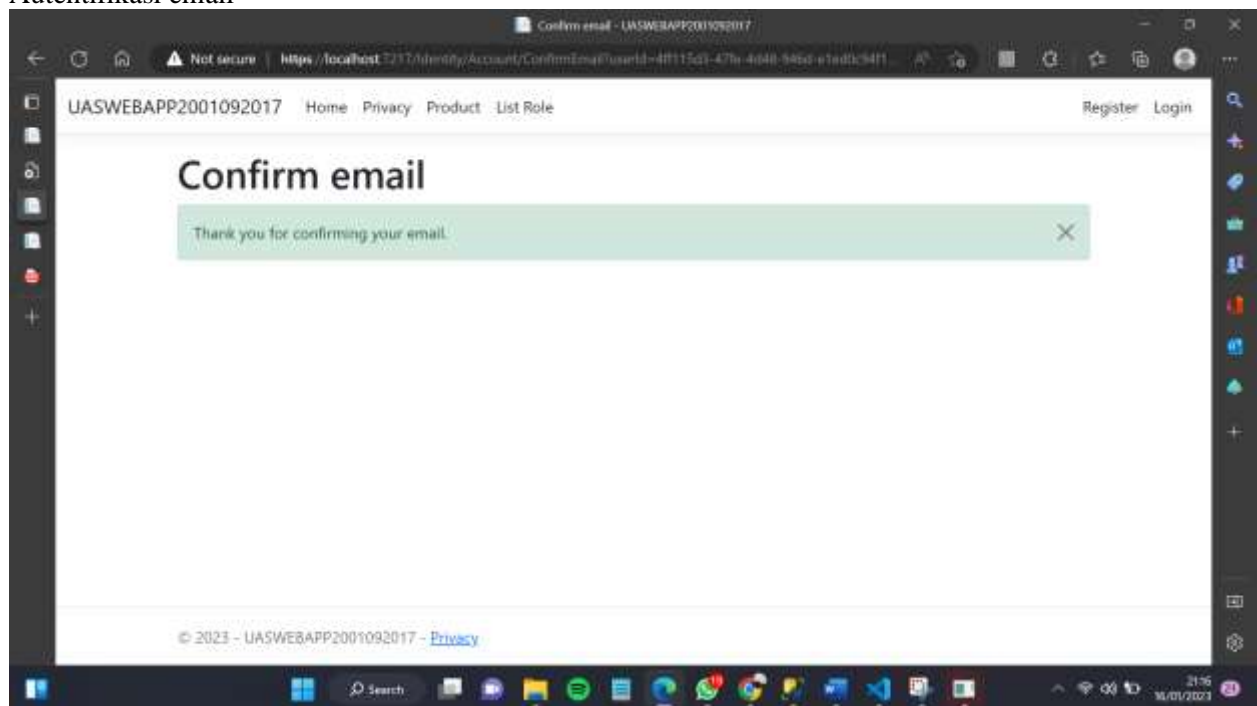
Autentifikasi email

Confirm email - UASWEBAPP2001092017

Not secure | https://localhost:7217/Identity/Account/ConfirmEmail?userId=4ff115d3-47fe-4d48-946d-e1ed0c94f1...

UASWEBAPP2001092017 Home Privacy Product List Role

Register Login

Confirm email

Thank you for confirming your email.

© 2023 - UASWEBAPP2001092017 - Privacy

Search

21:16
16/01/2023